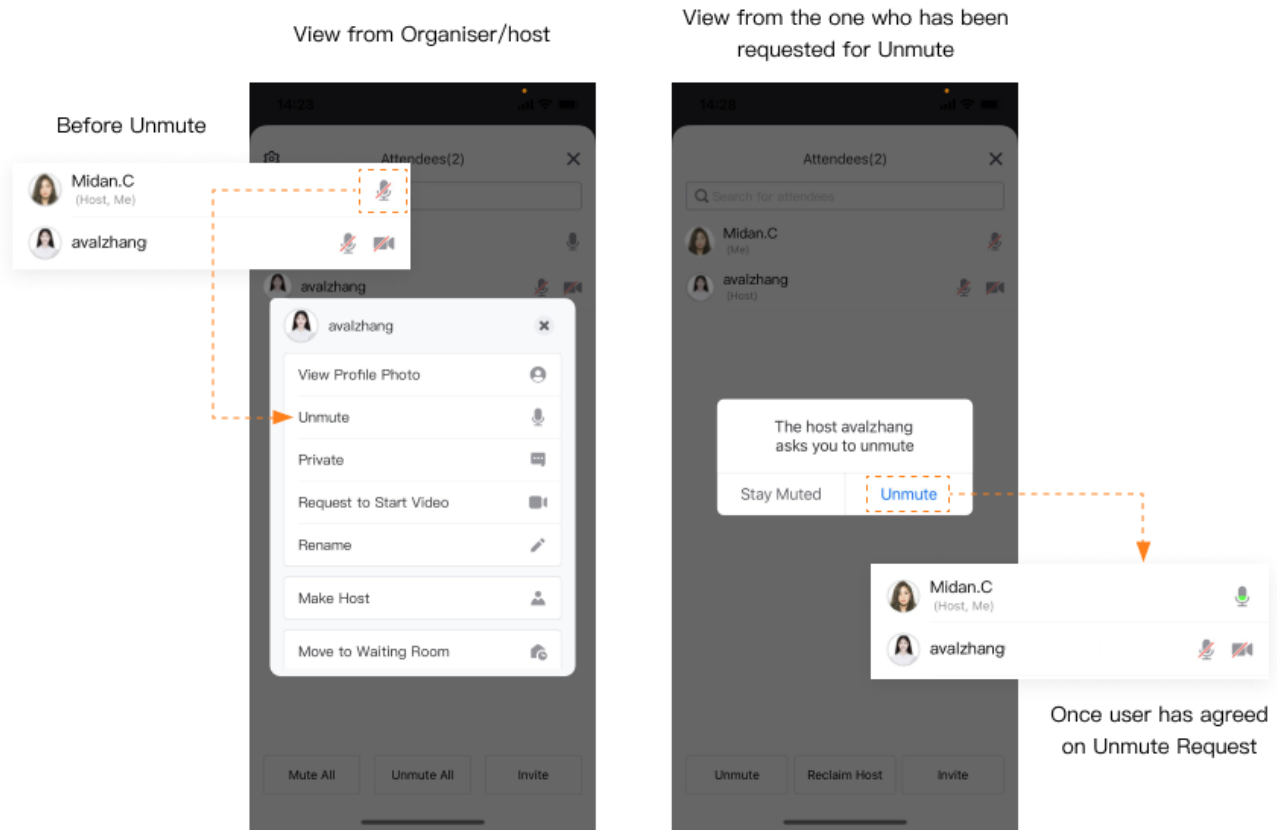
View from Organiser/host

View from the one who has been requested for Unmute

Before Unmute

14:23

Attendees(2)

Midan.C
(Host, Me)

avalzhang

avalzhang

avalzhang

View Profile Photo

Unmute

Private

Request to Start Video

Rename

Make Host

Move to Waiting Room

Mute All

Unmute All

Invite

14:28

Attendees(2)

Search for attendees

Midan.C
(Me)

avalzhang
(Host)

The host avalzhang asks you to unmute

Stay Muted

Unmute

Midan.C
(Host, Me)

avalzhang

Unmute

Reclaim Host

Invite

Once user has agreed on Unmute Request